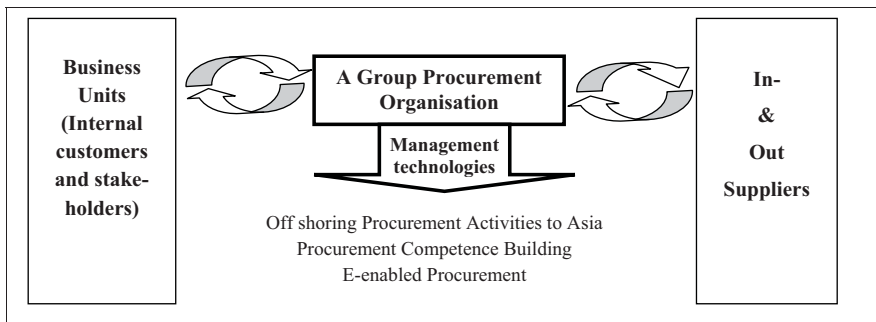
Business Units (Internal customers and stakeholders)

A Group Procurement Organisation

Management technologies

Off shoring Procurement Activities to Asia
Procurement Competence Building
E-enabled Procurement

In-
&
Out
Suppliers